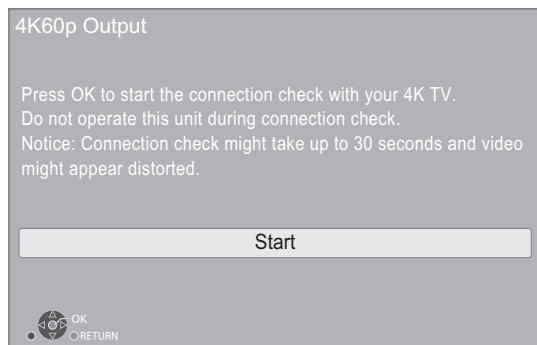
4K60p Output

Press OK to start the connection check with your 4K TV.
Do not operate this unit during connection check.
Notice: Connection check might take up to 30 seconds and video might appear distorted.

Start

OK
RETURN